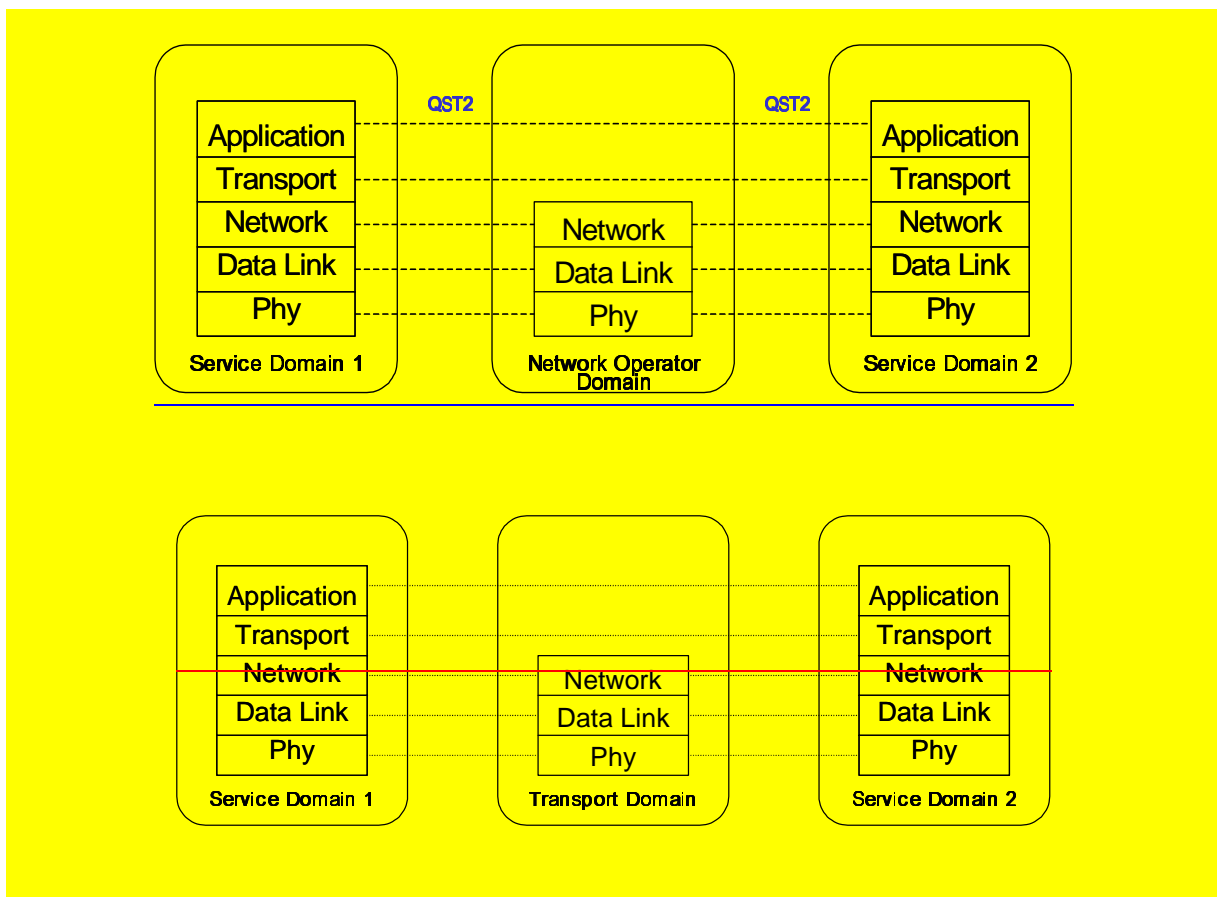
QST2

QST2

Application
Transport
Network
Data Link
Phy

Service Domain 1

Network
Data Link
Phy

Network Operator Domain

Application
Transport
Network
Data Link
Phy

Service Domain 2

Application
Transport
Network
Data Link
Phy

Service Domain 1

Network
Data Link
Phy

Transport Domain

Application
Transport
Network
Data Link
Phy

Service Domain 2